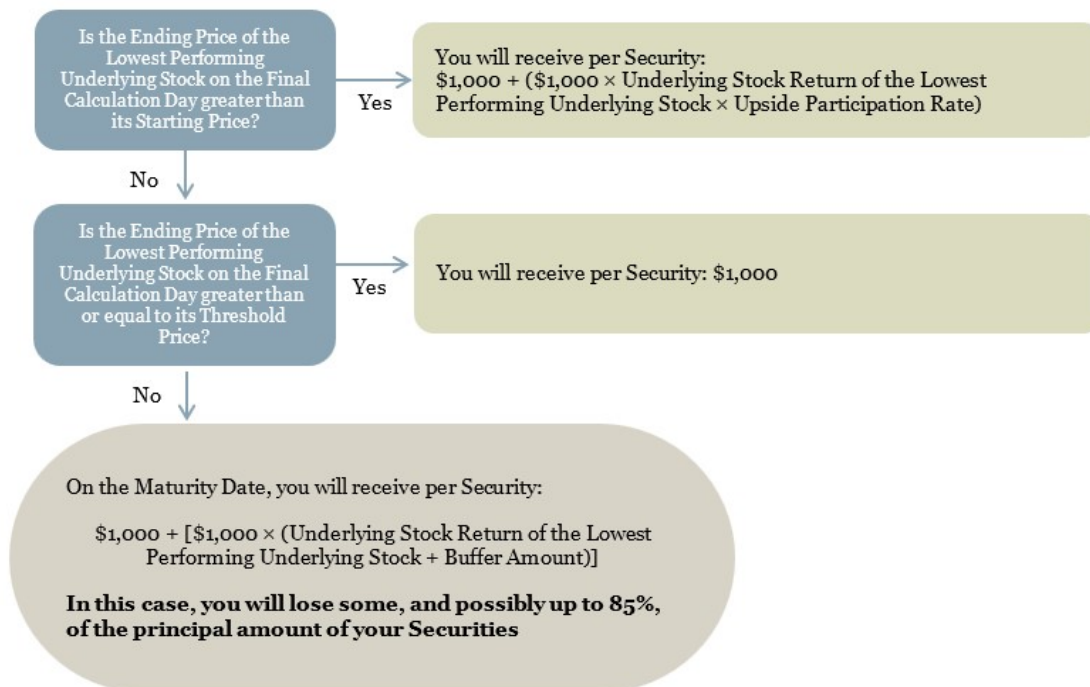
Is the Ending Price of the Lowest Performing Underlying Stock on the Final Calculation Day greater than its Starting Price?

Yes

You will receive per Security:
\$1,000 + (\$1,000 × Underlying Stock Return of the Lowest Performing Underlying Stock × Upside Participation Rate)

No

Is the Ending Price of the Lowest Performing Underlying Stock on the Final Calculation Day greater than or equal to its Threshold Price?

Yes

You will receive per Security: \$1,000

No

On the Maturity Date, you will receive per Security:

\$1,000 + [\$1,000 × (Underlying Stock Return of the Lowest Performing Underlying Stock + Buffer Amount)]

**In this case, you will lose some, and possibly up to 85%, of the principal amount of your Securities**